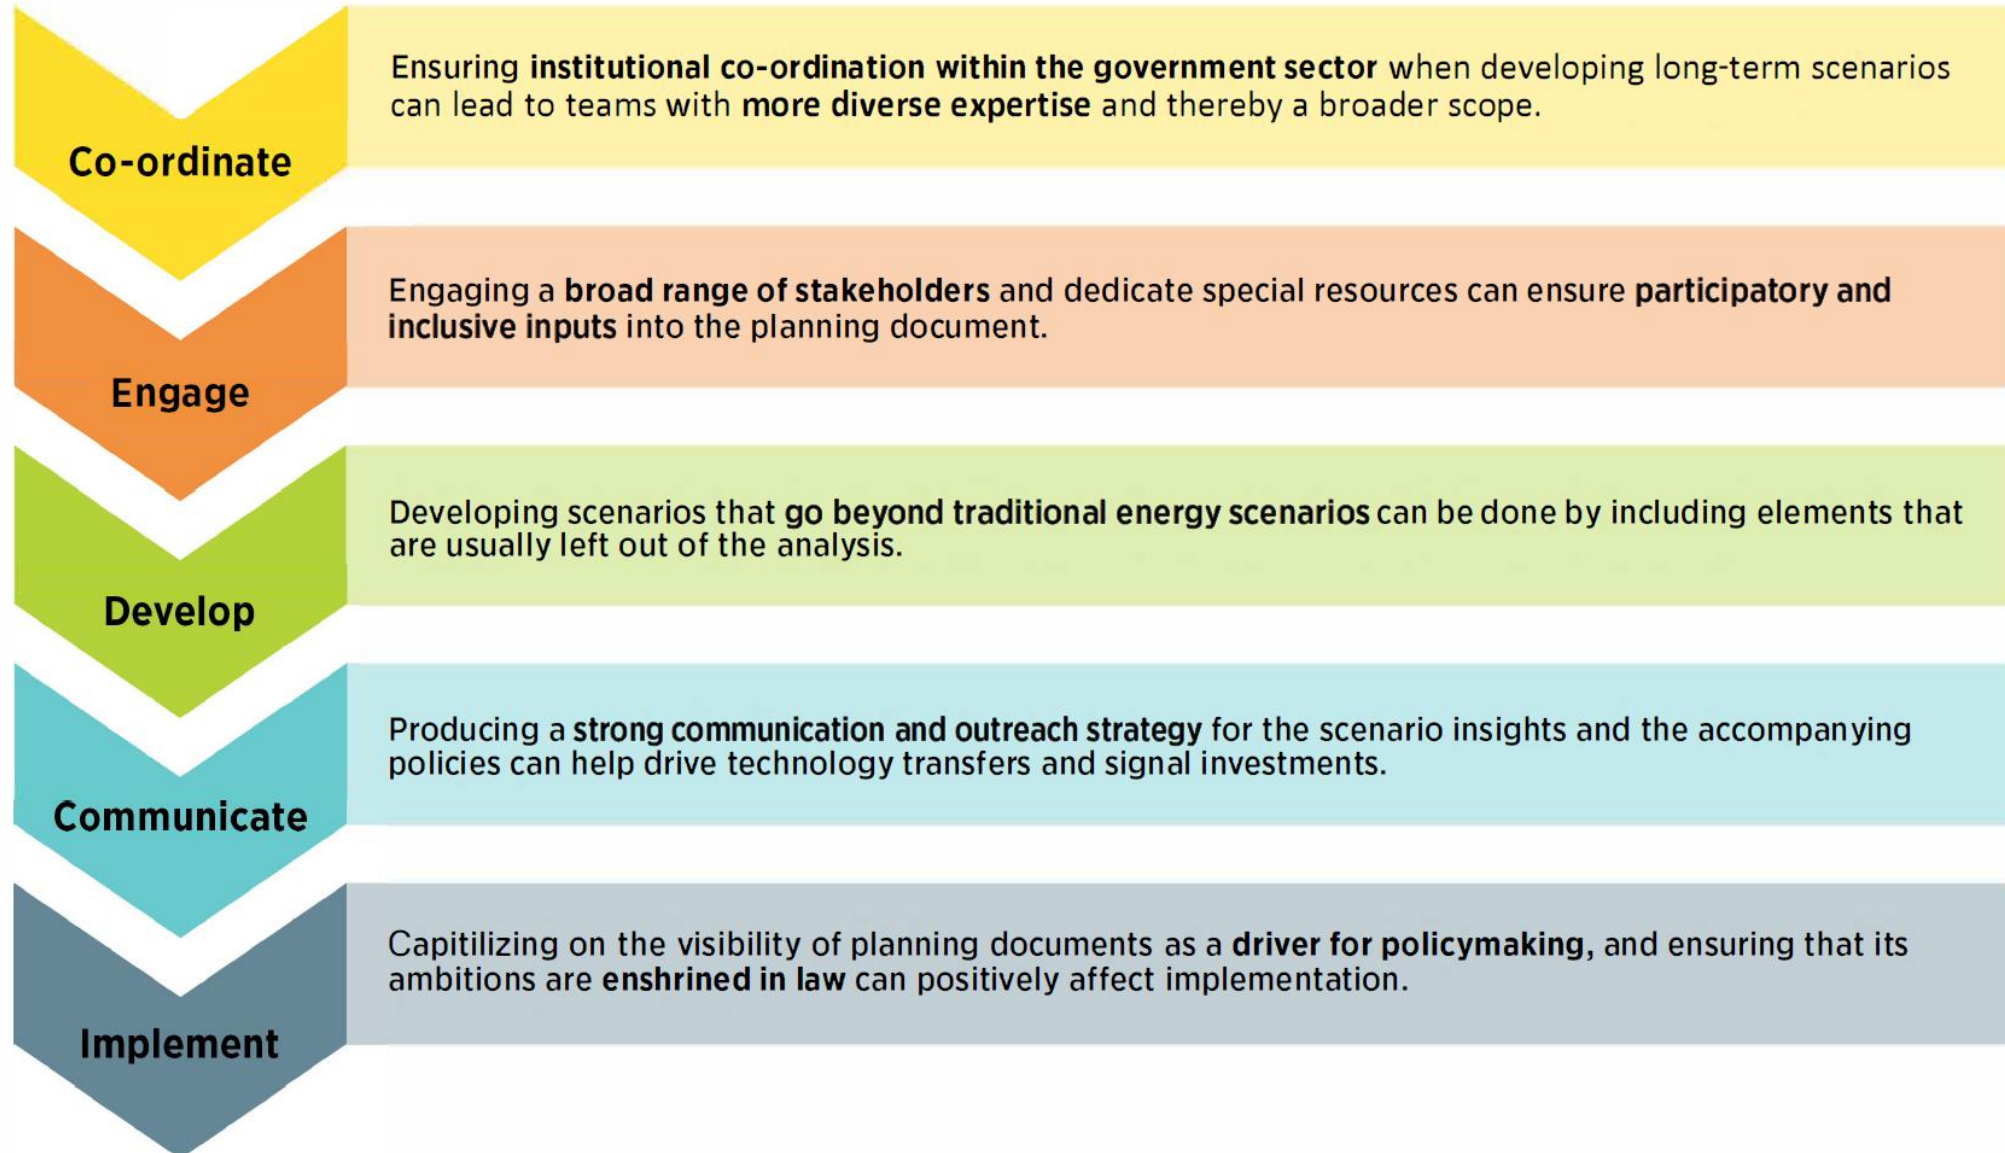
Co-ordinate

Ensuring institutional co-ordination within the government sector when developing long-term scenarios can lead to teams with more diverse expertise and thereby a broader scope.

Engage

Engaging a broad range of stakeholders and dedicate special resources can ensure participatory and inclusive inputs into the planning document.

Develop

Developing scenarios that go beyond traditional energy scenarios can be done by including elements that are usually left out of the analysis.

Communicate

Producing a strong communication and outreach strategy for the scenario insights and the accompanying policies can help drive technology transfers and signal investments.

Implement

Capitilizing on the visibility of planning documents as a driver for policymaking, and ensuring that its ambitions are enshrined in law can positively affect implementation.